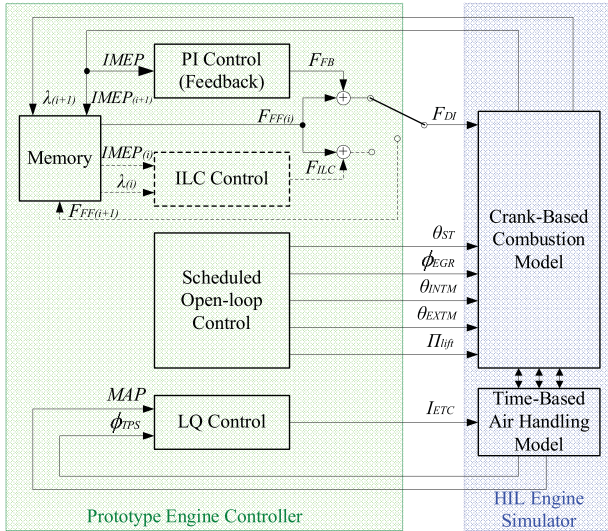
PI Control (Feedback)

$IMEP$

$\lambda_{(i+1)}$

$IMEP_{(i+1)}$

$F_{FB}$

$F_{FF(i)}$

$F_{DI}$

Memory

$IMEP_{(i)}$

$\lambda_{(i)}$

ILC Control

$F_{ILC}$

$F_{FF(i+1)}$

Crank-Based Combustion Model

Scheduled Open-loop Control

$\theta_{ST}$

$\phi_{EGR}$

$\theta_{INTM}$

$\theta_{EXTM}$

$\Pi_{lift}$

$MAP$

$\phi_{TPS}$

LQ Control

$I_{ETC}$

Time-Based Air Handling Model

Prototype Engine Controller

HIL Engine Simulator